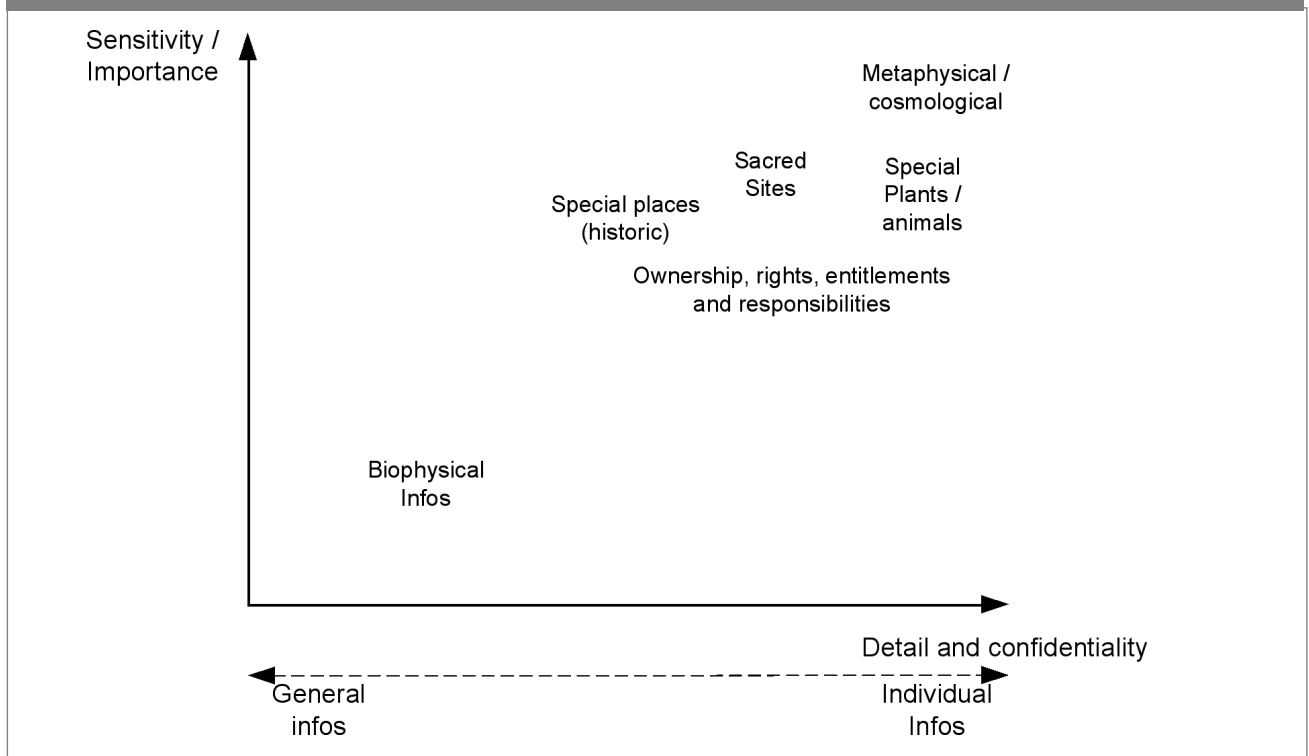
Sensitivity / Importance

Metaphysical / cosmological

Sacred Sites

Special Plants / animals

Special places (historic)

Ownership, rights, entitlements and responsibilities

Biophysical Infos

Detail and confidentiality

General infos

Individual Infos